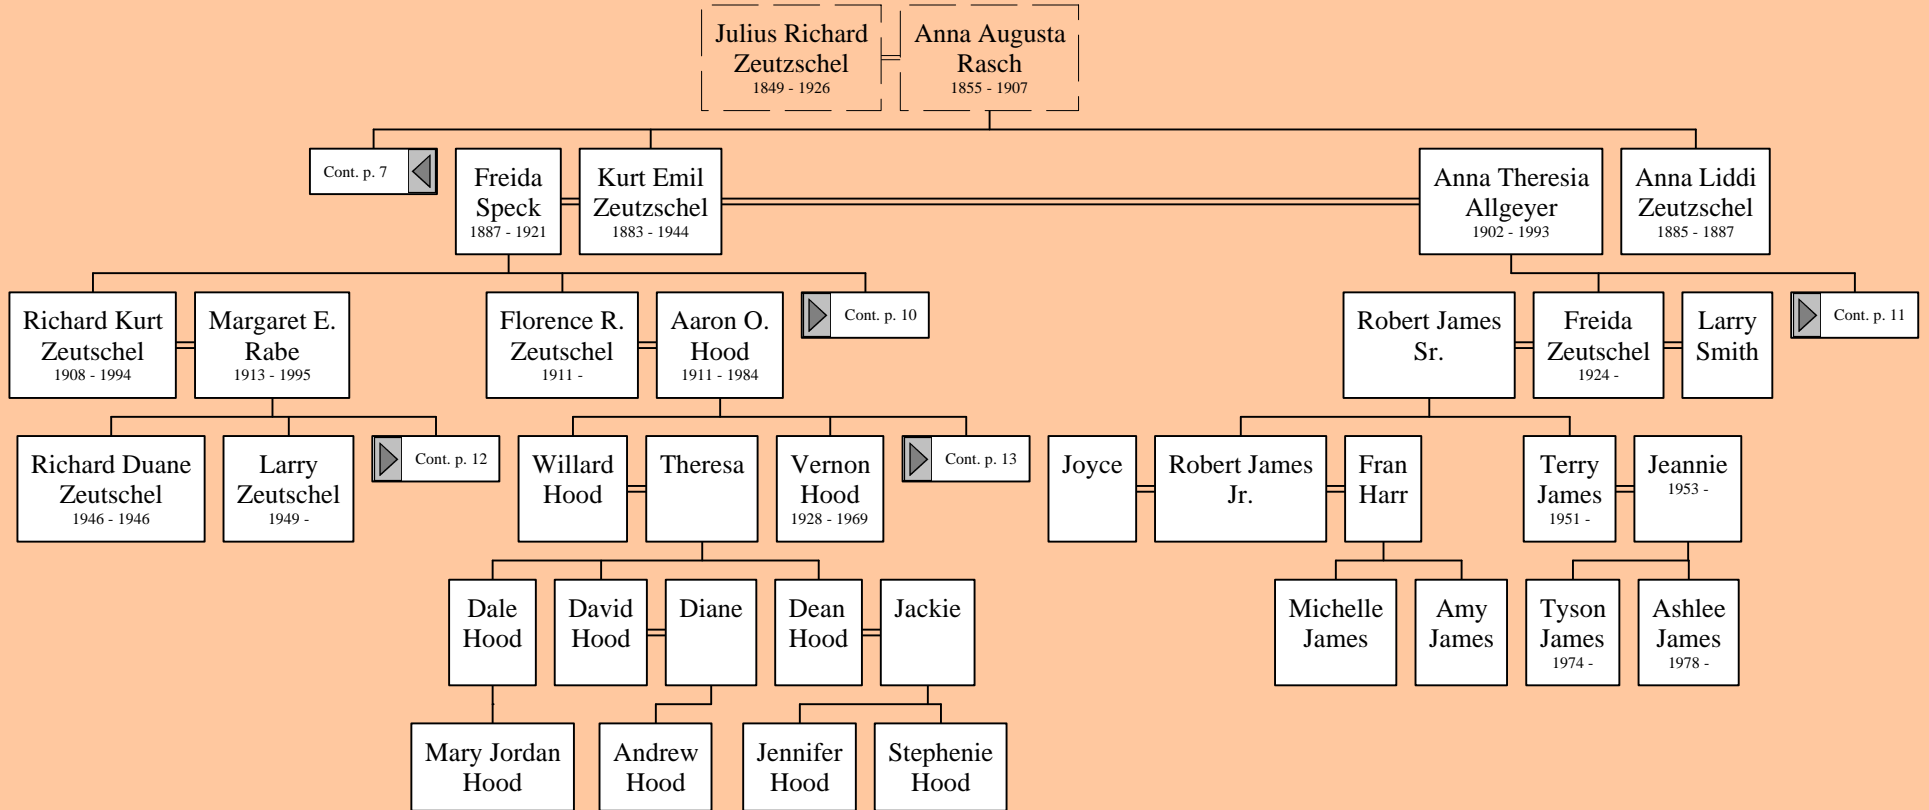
Julius Richard Zeutzschel
1849 - 1926

Anna Augusta Rasch
1855 - 1907

Cont. p. 7

Freida Speck
1887 - 1921

Kurt Emil Zeutzschel
1883 - 1944

Anna Theresia Allgeyer
1902 - 1993

Anna Liddi Zeutzschel
1885 - 1887

Richard Kurt Zeutzschel
1908 - 1994

Margaret E. Rabe
1913 - 1995

Florence R. Zeutzschel
1911 -

Aaron O. Hood
1911 - 1984

Cont. p. 10

Robert James Sr.

Freida Zeutschel
1924 -

Larry Smith

Cont. p. 11

Richard Duane Zeutzschel
1946 - 1946

Larry Zeutzschel
1949 -

Cont. p. 12

Willard Hood

Theresa

Vernon Hood
1928 - 1969

Cont. p. 13

Joyce

Robert James Jr.

Fran Harr

Terry James
1951 -

Jeannie
1953 -

Dale Hood

David Hood

Diane

Dean Hood

Jackie

Michelle James

Amy James

Tyson James
1974 -

Ashlee James
1978 -

Mary Jordan Hood

Andrew Hood

Jennifer Hood

Stephenie Hood